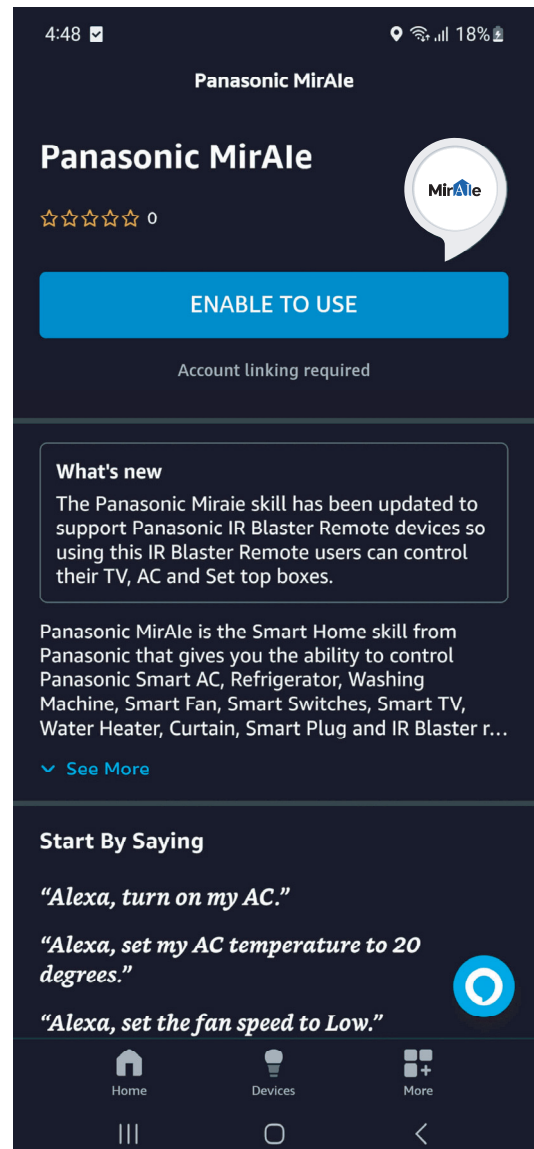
4:48

18%

Panasonic MirAIe

Panasonic MirAIe

MirAIe

0

ENABLE TO USE

Account linking required

What's new
The Panasonic Miraie skill has been updated to support Panasonic IR Blaster Remote devices so using this IR Blaster Remote users can control their TV, AC and Set top boxes.

Panasonic MirAIe is the Smart Home skill from Panasonic that gives you the ability to control Panasonic Smart AC, Refrigerator, Washing Machine, Smart Fan, Smart Switches, Smart TV, Water Heater, Curtain, Smart Plug and IR Blaster r...

See More

Start By Saying

"Alexa, turn on my AC."

"Alexa, set my AC temperature to 20 degrees."

"Alexa, set the fan speed to Low."

Home Devices More